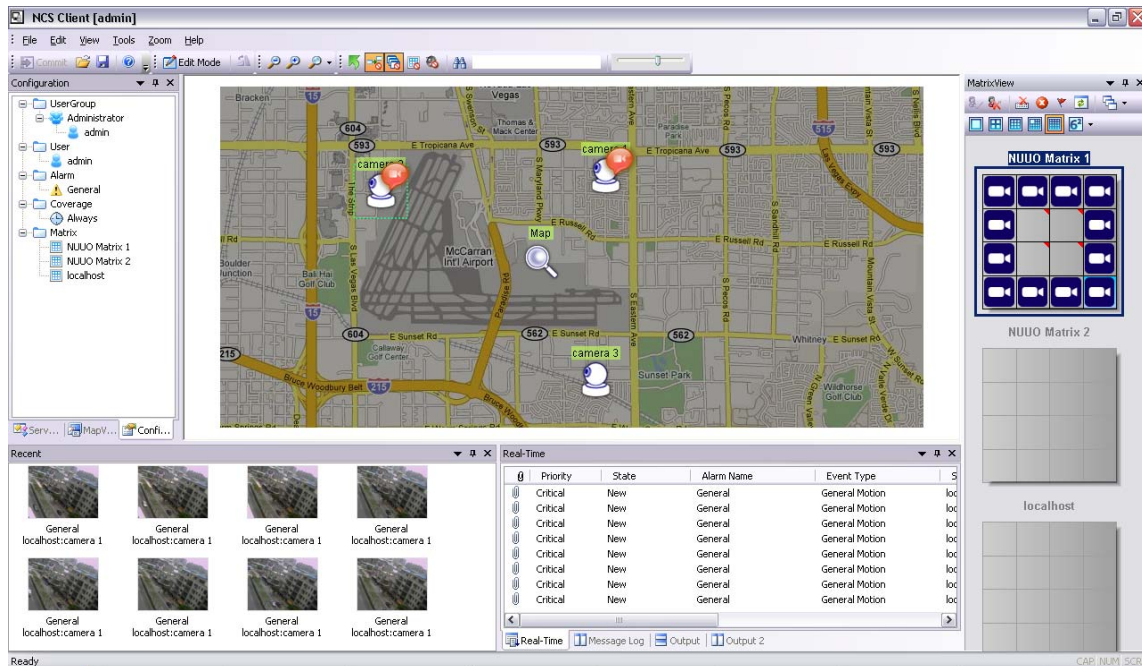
NCS Client [admin]

File Edit View Tools Zoom Help

Commit Edit Mode

Configuration

UserGroup
Administrator
admin
User
admin
Alarm
General
Coverage
Always
Matrix
NUUO Matrix 1
NUUO Matrix 2
localhost

Serv... MapV... Confi...

Bracken
Vegas
604
593
Thomas & Mack Center
Paradise Park
515
E Tropicana Ave
593
593
camera 2
camera 1
E Tropicana Ave
E Russell Rd
E Russell Rd
E Russell Rd
Map
McCarran Int'l Airport
Boulder Junction
Bali Hai Golf Club
S Las Vegas Blvd
15
604
E Sunset Rd
562
E Sunset Rd
562
Whitney
E Sunset Rd
215
Callaway Golf Center
camera 3
Sunset Park
Bruce Woodbury Belt
215
Wildhorse Golf Club
S Eastern Ave
S Pecos Rd
Mountain Vista St
S Maryland Pkwy
Paradise Rd

MatrixView

NUUO Matrix 1

NUUO Matrix 2

localhost

Recent

General
localhost:camera 1
General
localhost:camera 1
General
localhost:camera 1
General
localhost:camera 1
General
localhost:camera 1
General
localhost:camera 1
General
localhost:camera 1
General
localhost:camera 1

Real-Time

| | Priority | State | Alarm Name | Event Type | S |
|---|---|---|---|---|---|
| | Critical | New | General | General Motion | loc |
| | Critical | New | General | General Motion | loc |
| | Critical | New | General | General Motion | loc |
| | Critical | New | General | General Motion | loc |
| | Critical | New | General | General Motion | loc |
| | Critical | New | General | General Motion | loc |
| | Critical | New | General | General Motion | loc |
| | Critical | New | General | General Motion | loc |

Real-Time Message Log Output Output 2

Ready
CAP NUM SCR